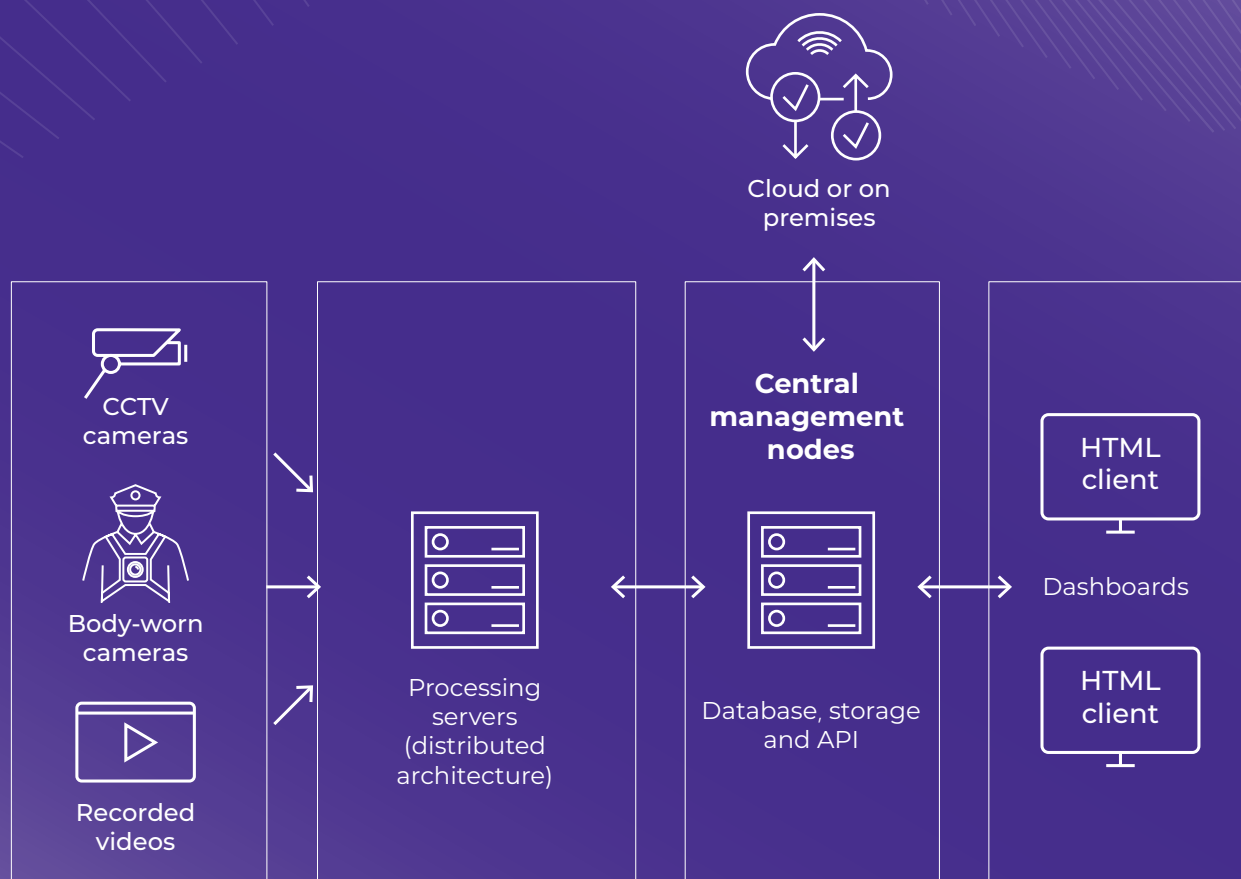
Cloud or on premises

CCTV cameras

Body-worn cameras

Recorded videos

Processing servers (distributed architecture)

Central management nodes

Database, storage and API

HTML client

Dashboards

HTML client